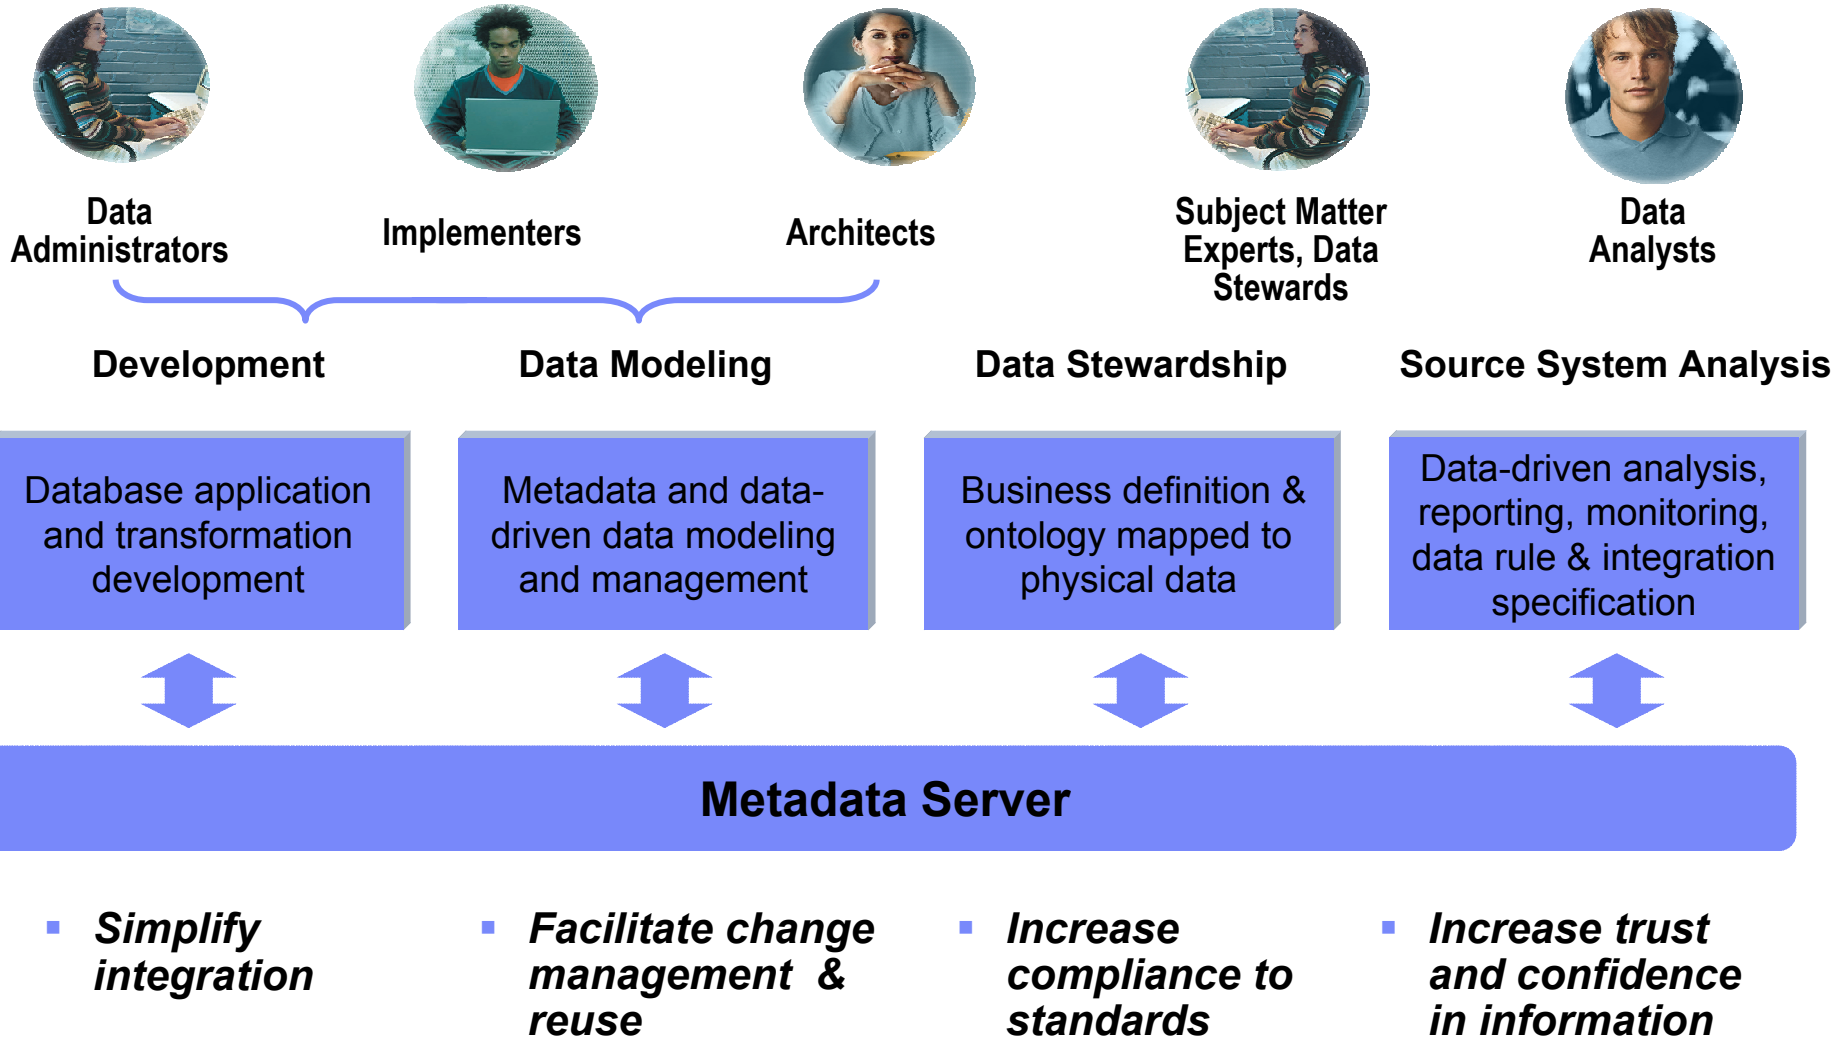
Data Administrators

Implementers

Architects

Subject Matter Experts, Data Stewards

Data Analysts

Development

Data Modeling

Data Stewardship

Source System Analysis

Database application and transformation development

Metadata and data-driven data modeling and management

Business definition & ontology mapped to physical data

Data-driven analysis, reporting, monitoring, data rule & integration specification

Metadata Server

▪ *Simplify integration*

▪ *Facilitate change management & reuse*

▪ *Increase compliance to standards*

▪ *Increase trust and confidence in information*